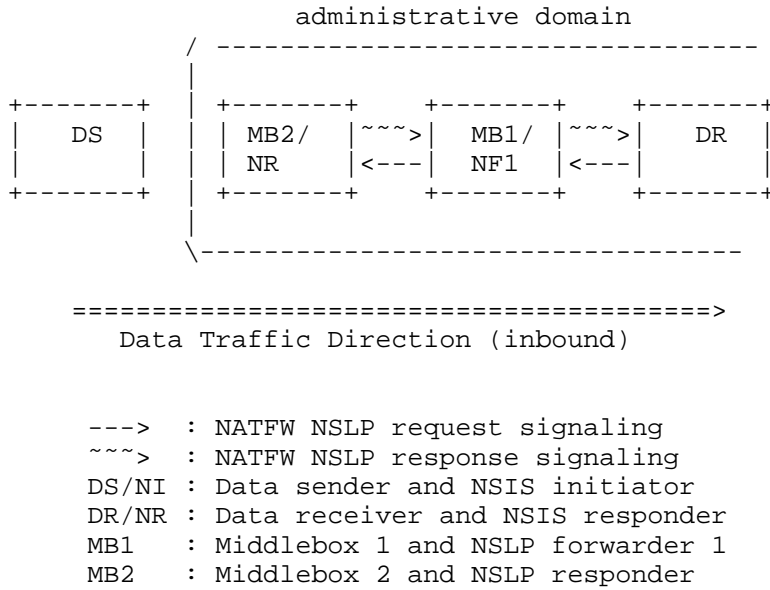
administrative domain

DS

MB2/ NR

MB1/ NF1

DR

~~~>

<---

~~~>

<---

Data Traffic Direction (inbound)

---> : NATFW NSLP request signaling
~~~> : NATFW NSLP response signaling
DS/NI : Data sender and NSIS initiator
DR/NR : Data receiver and NSIS responder
MB1 : Middlebox 1 and NSLP forwarder 1
MB2 : Middlebox 2 and NSLP responder